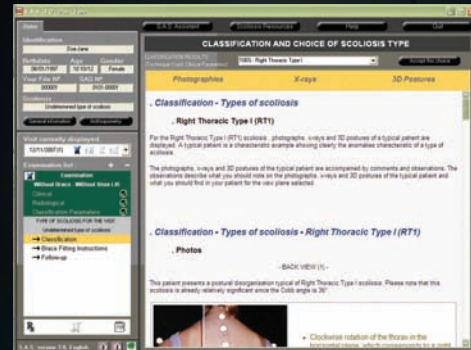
Data

S.A.S. Assistant Scoliosis Resources Help Quit

Identification
Doe Jane
Birthdate Age Gender
28/01/1997 12/10/12 Female
Your File Nº SAS Nº
00001 0101-00001
Scoliosis
Undetermined type of scoliosis
General Information Anthropometry

Visit currently displayed
12/11/2007 (01)

Examination list
Examination
Without Brace - Without Shoe Lift
Clinical
Radiological
Classification Parameters
TYPE OF SCOLIOSIS FOR THE VISIT
Undetermined type of scoliosis
Classification
Brace Fitting Instructions
Follow-up

S.A.S. version 1.6 English

CLASSIFICATION AND CHOICE OF SCOLIOSIS TYPE

CLASSIFICATION RESULTS
(Technique Expert Clinical Parameters)
100% Right Thoracic Type I
Accept this choice

Photographs X-rays 3D Postures

. Classification - Types of scoliosis

. Right Thoracic Type I (RT1)

For the Right Thoracic Type I (RT1) scoliosis , photographs, x-rays and 3D postures of a typical patient are displayed. A typical patient is a characteristic example showing clearly the anomalies characteristic of a type of scoliosis.

The photographs, x-rays and 3D postures of the typical patient are accompanied by comments and observations. The observations describe what you should note on the photographs, x-rays and 3D postures of the typical patient and what you should find in your patient for the view pane selected.

. Classification - Types of scoliosis » Right Thoracic Type I (RT1)

. Photos

- BACK VIEW (1) -

This patient presents a postural disorganization typical of Right Thoracic Type I scoliosis. Please note that this scoliosis is already relatively significant since the Cobb angle is 36°.

Clockwise rotation of the thorax in the horizontal plane, which corresponds to a point